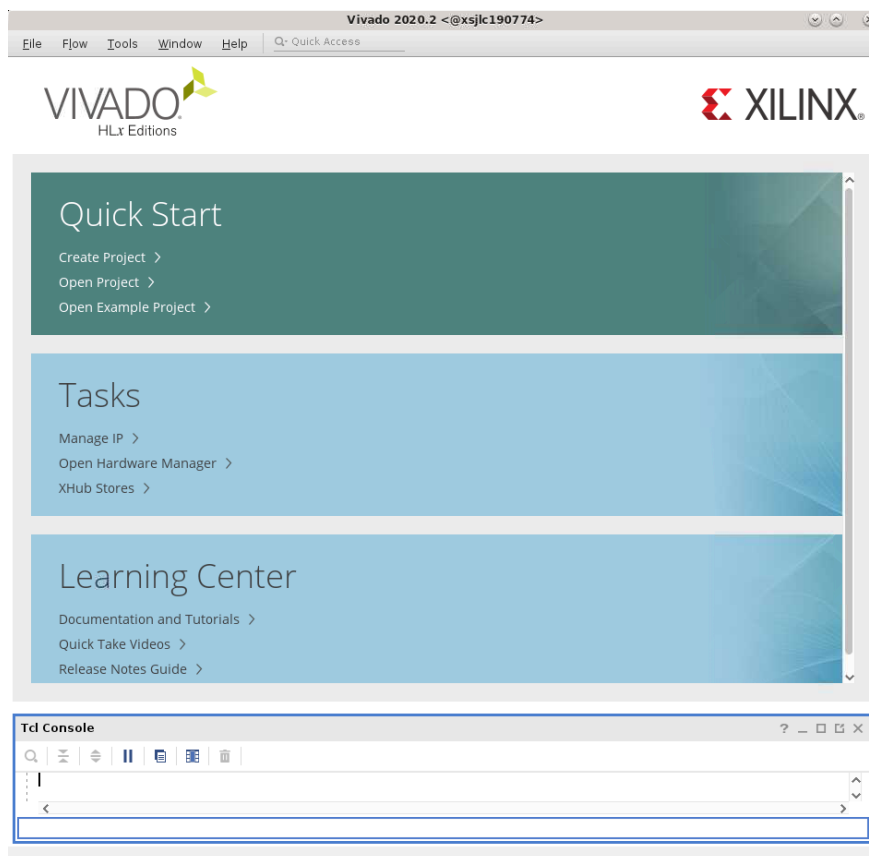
Vivado 2020.2 <@xsjlc190774>

File Flow Tools Window Help Quick Access

VIVADO HLx Editions

XILINX

Quick Start

Create Project >

Open Project >

Open Example Project >

Tasks

Manage IP >

Open Hardware Manager >

XHub Stores >

Learning Center

Documentation and Tutorials >

Quick Take Videos >

Release Notes Guide >

Tcl Console

? _ □ ✕